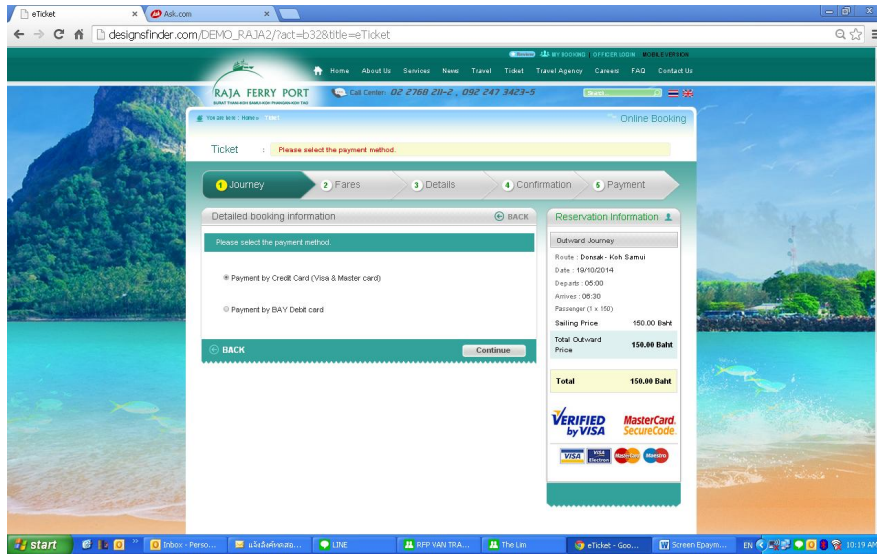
eTicket × Ask.com ×

designsfinder.com/DEMO_RAJA2/?act=b32&title=eTicket

MY BOOKING OFFICER LOGIN MOBILE VERSION

Home About Us Services News Travel Ticket Travel Agency Careers FAQ Contact Us

RAJA FERRY PORT

Call Center: 02 2768 211-2 , 092 247 3423-5

Search

You are here : Home » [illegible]

Online Booking

Ticket : Please select the payment method.

1 Journey 2 Fares 3 Details 4 Confirmation 5 Payment

Detailed booking information BACK

Please select the payment method.

Payment by Credit Card (Visa & Master card)

Payment by BAY Debit card

BACK Continue

Reservation Information

Outward Journey

Route : Donsak - Koh Samui
Date : 19/10/2014
Departs : 05:00
Arrives : 06:30
Passenger (1 x 150)

| Sailing Price | 150.00 Baht |
|---|---|
| Total Outward Price | 150.00 Baht |
| Total | 150.00 Baht |

VERIFIED by VISA MasterCard. SecureCode.

VISA VISA Electron MasterCard Maestro

start Inbox - Perso... LINE RFP VAN TRA... The Lim eTicket - Goo... Screen Epaym... EN 10:19 AM